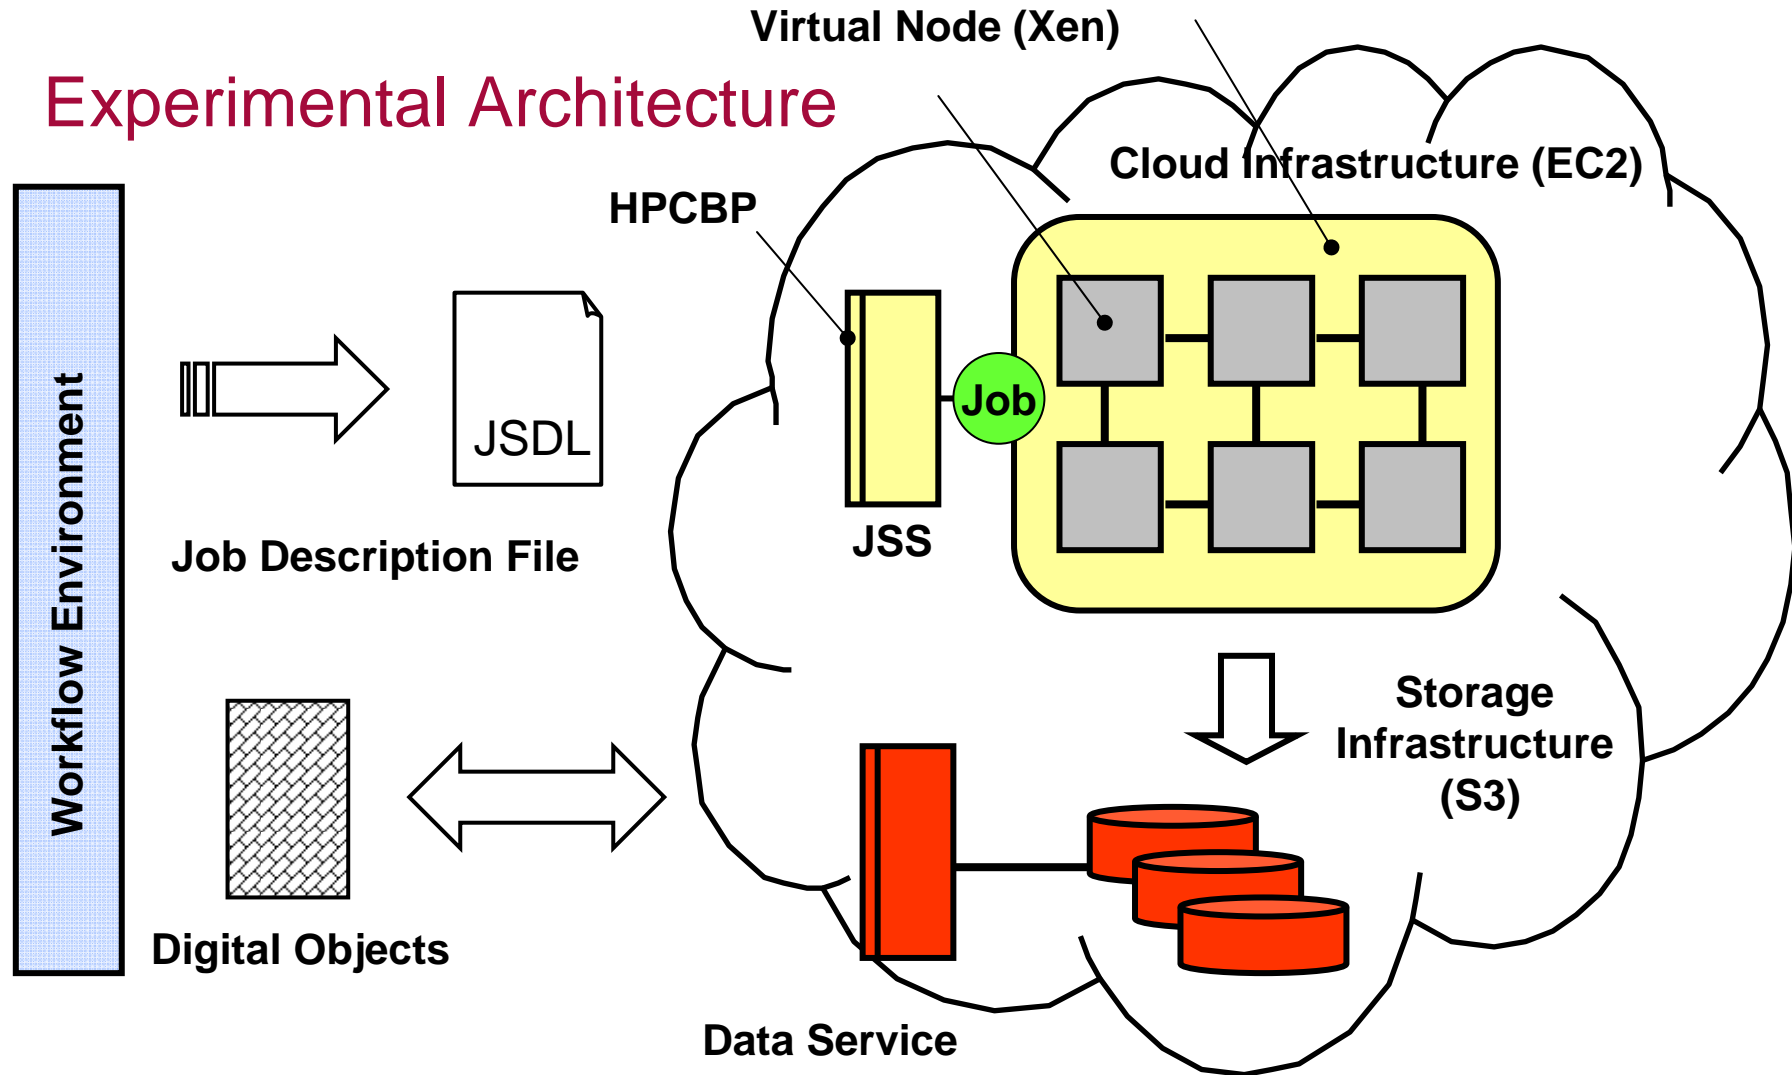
Experimental Architecture

Virtual Node (Xen)

Cloud Infrastructure (EC2)

HPCBP

Workflow Environment

JSDL

Job Description File

JSS

Job

Storage Infrastructure (S3)

Digital Objects

Data Service